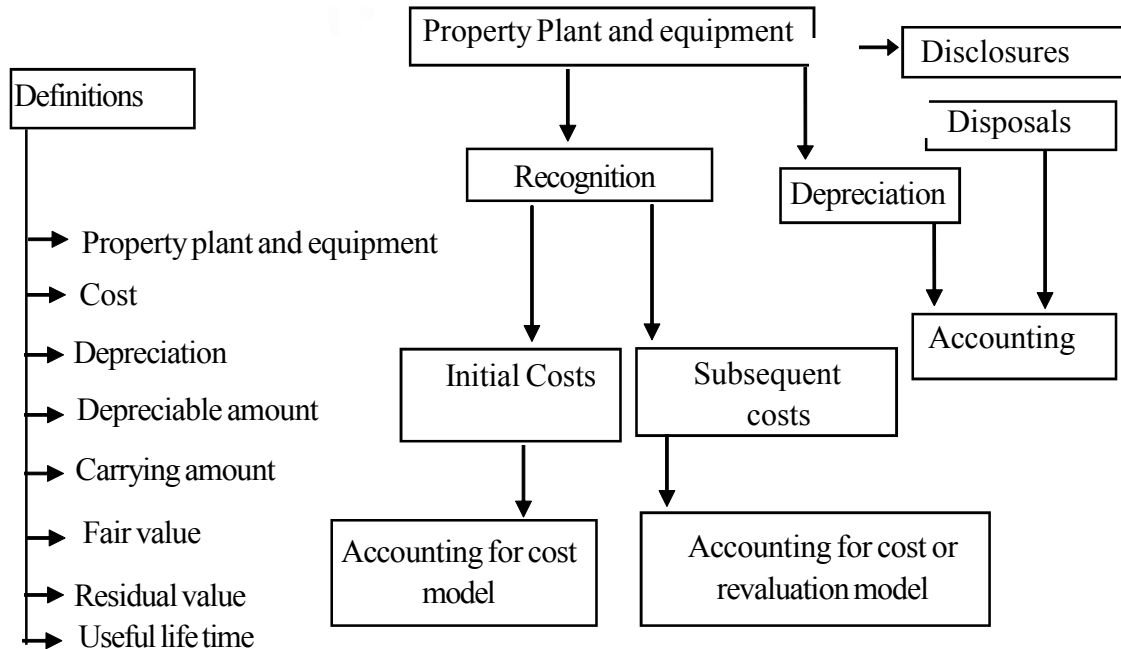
Property Plant and equipment

Disclosures

Definitions

Disposals

Recognition

Depreciation

Property plant and equipment

Cost

Depreciation

Depreciable amount

Carrying amount

Fair value

Residual value

Useful life time

Initial Costs

Subsequent costs

Accounting

Accounting for cost model

Accounting for cost or revaluation model